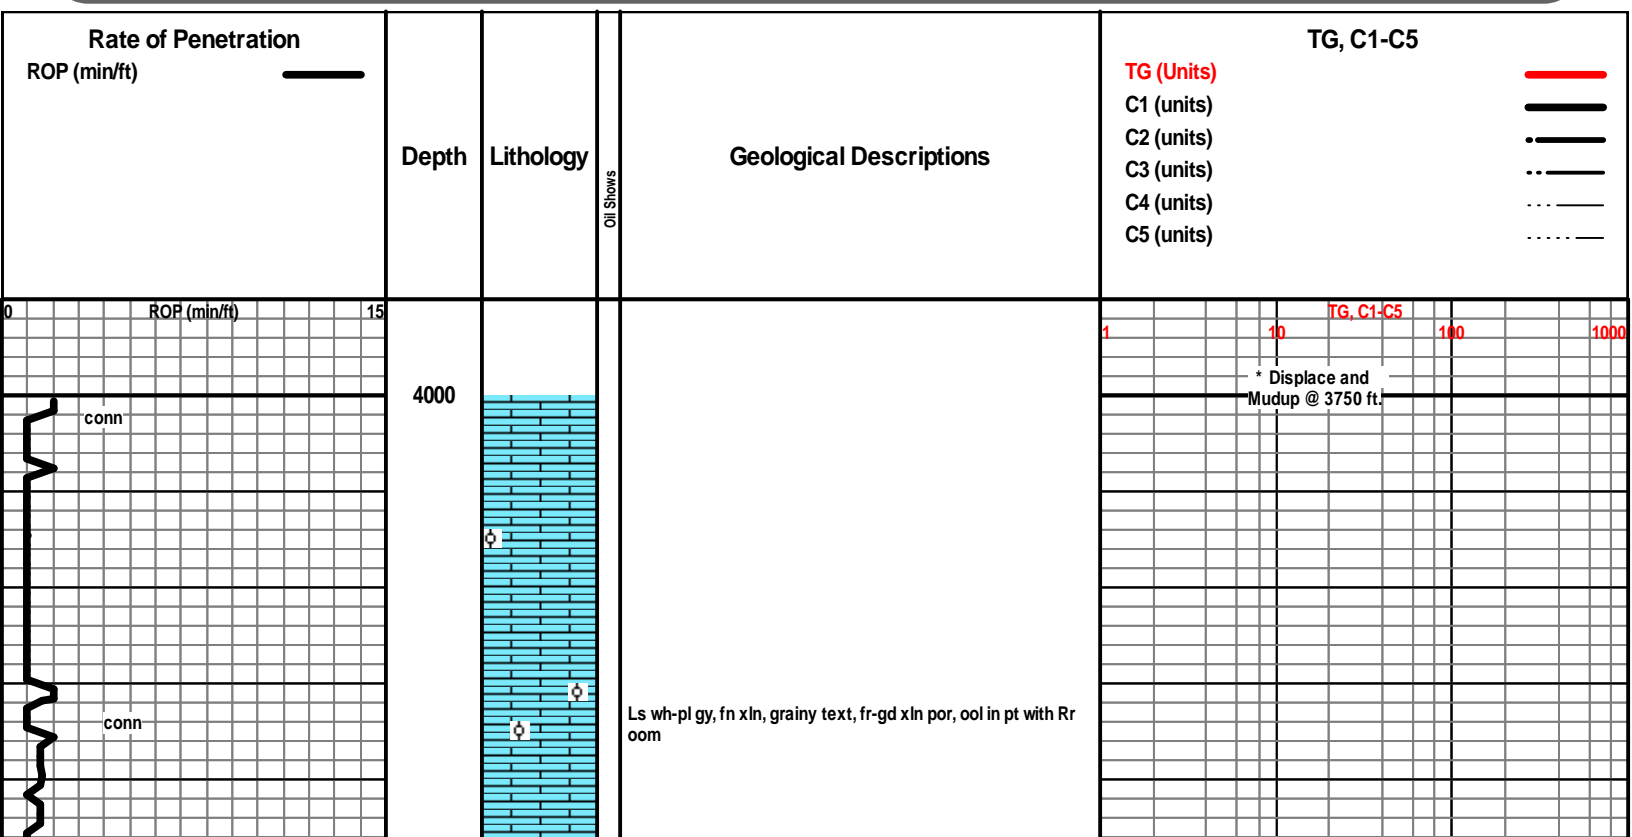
Rate of Penetration
ROP (min/ft)

Depth

Lithology

Oil Shows

Geological Descriptions

TG, C1-C5
TG (Units)
C1 (units)
C2 (units)
C3 (units)
C4 (units)
C5 (units)

0 ROP (min/ft) 15

4000

conn

conn

Ls wh-pl gy, fn xln, grainy text, fr-gd xln por, ool in pt with Rr oom

TG, C1-C5
1 10 100 1000

* Displace and Mudup @ 3750 ft.